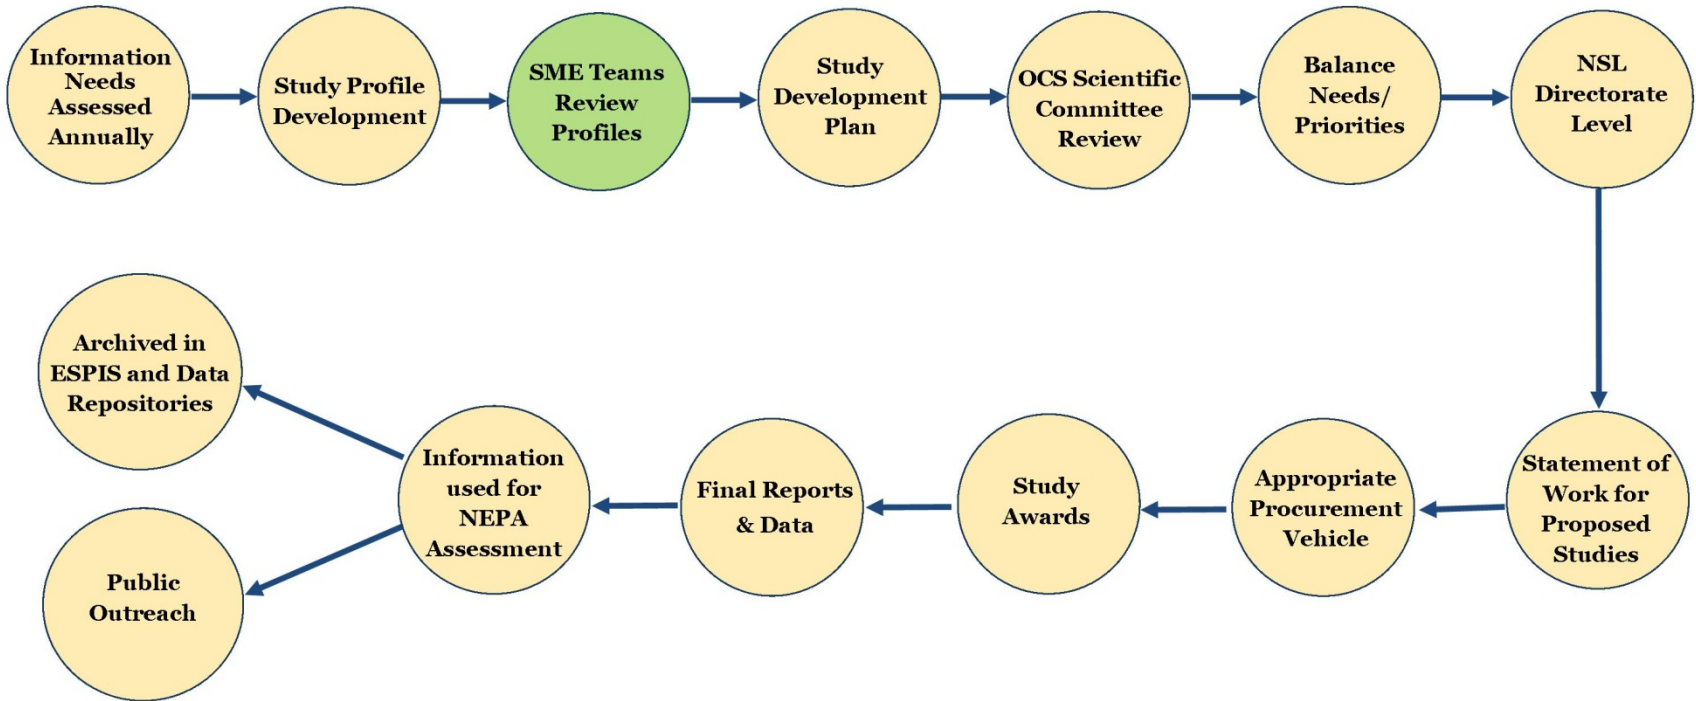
Information Needs Assessed Annually

Study Profile Development

SME Teams Review Profiles

Study Development Plan

OCS Scientific Committee Review

Balance Needs/ Priorities

NSL Directorate Level

Statement of Work for Proposed Studies

Appropriate Procurement Vehicle

Study Awards

Final Reports & Data

Information used for NEPA Assessment

Archived in ESPIS and Data Repositories

Public Outreach